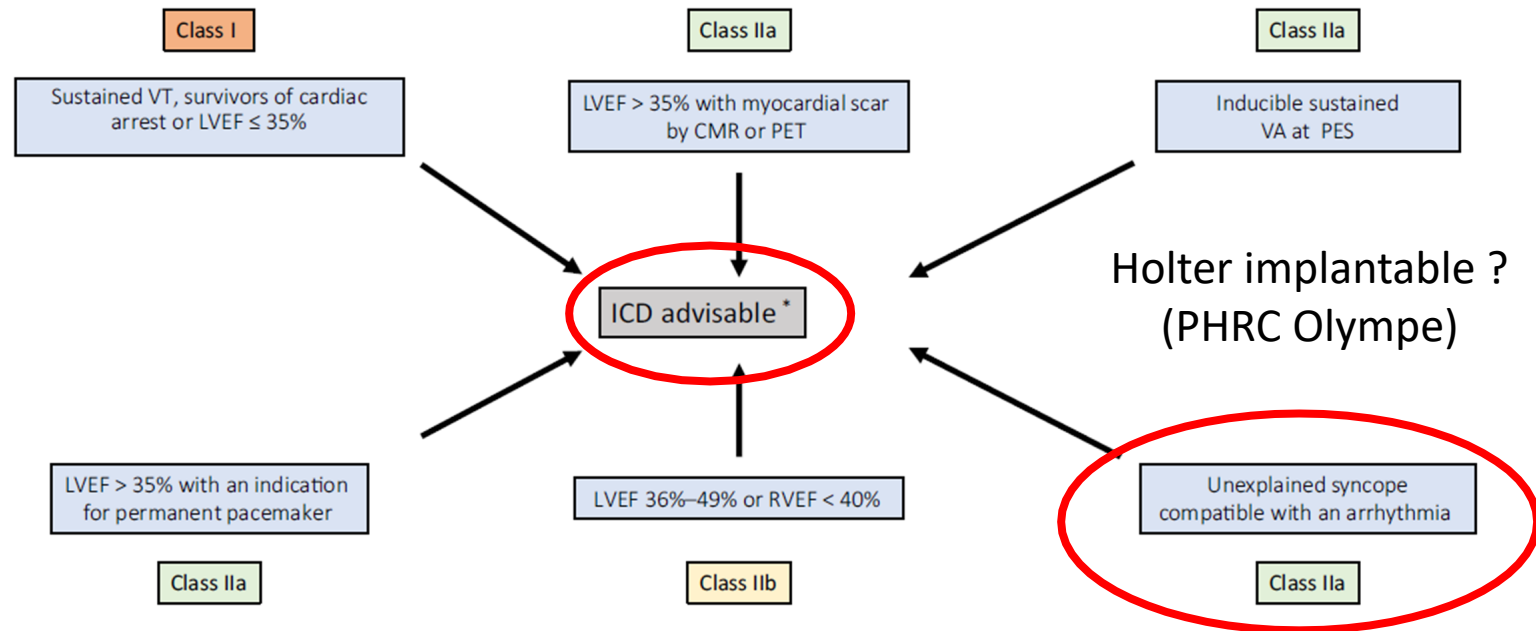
Class I

Sustained VT, survivors of cardiac arrest or LVEF ≤ 35%

Class IIa

LVEF > 35% with myocardial scar by CMR or PET

Class IIa

Inducible sustained VA at PES

ICD advisable *

Holter implantable ?
(PHRC Olympe)

LVEF > 35% with an indication for permanent pacemaker

Class IIa

LVEF 36%–49% or RVEF < 40%

Class IIb

Unexplained syncope compatible with an arrhythmia

Class IIa